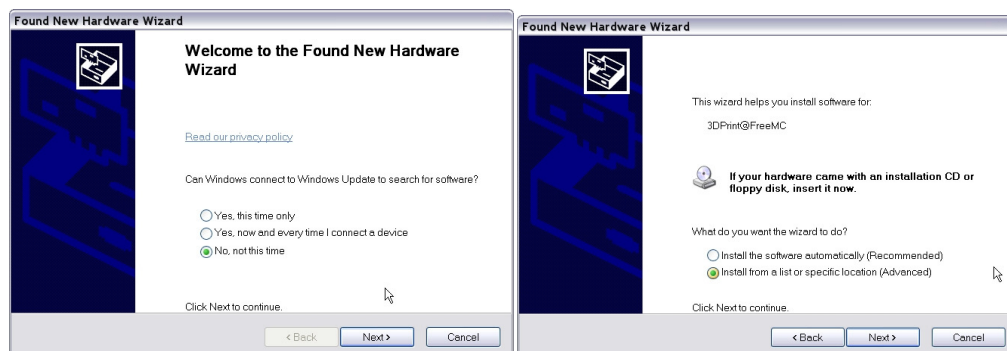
Found New Hardware Wizard

Welcome to the Found New Hardware Wizard

Read our privacy policy

Can Windows connect to Windows Update to search for software?

Yes, this time only
Yes, now and every time I connect a device
No, not this time

Click Next to continue.

< Back | Next > | Cancel

Found New Hardware Wizard

This wizard helps you install software for:

3DPrint@FreeMC

If your hardware came with an installation CD or floppy disk, insert it now.

What do you want the wizard to do?

Install the software automatically (Recommended)
Install from a list or specific location (Advanced)

Click Next to continue.

< Back | Next > | Cancel